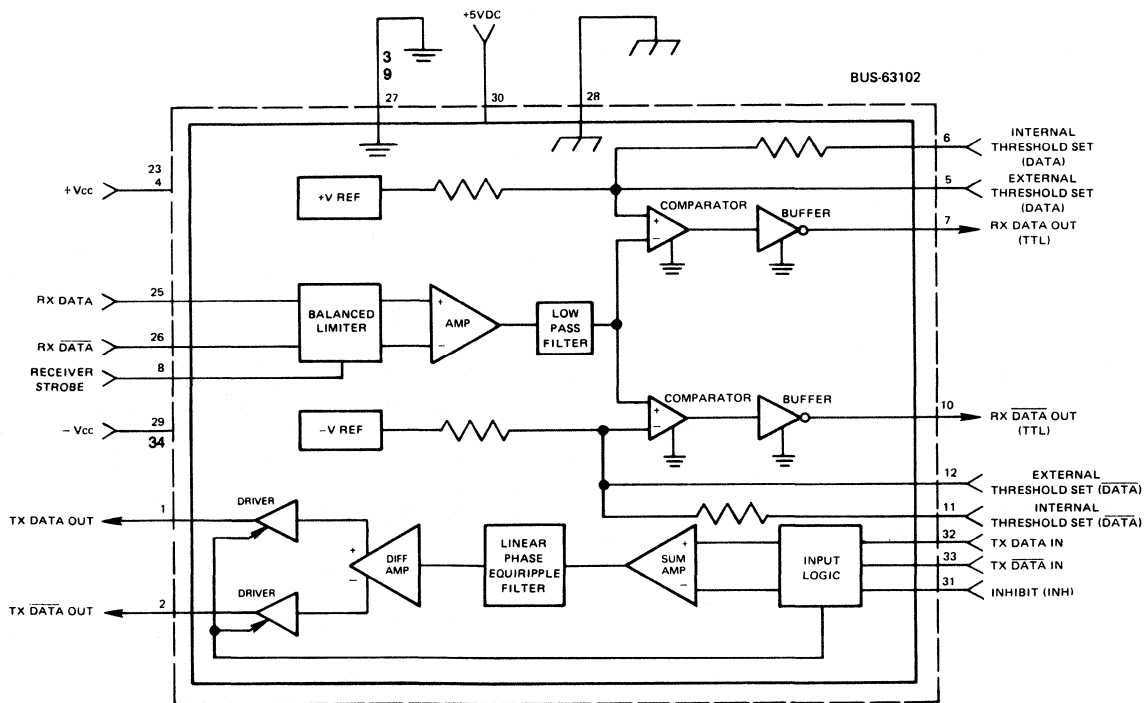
+5VDC

3
9
27

30

28

BUS-63102

23
4
+Vcc

+V REF

6
INTERNAL THRESHOLD SET (DATA)

5
EXTERNAL THRESHOLD SET (DATA)

COMPARATOR
+
−

BUFFER

7
RX DATA OUT (TTL)

RX DATA
25

RX $\overline{DATA}$
26

RECEIVER STROBE
8

BALANCED LIMITER

+
AMP
−

LOW PASS FILTER

COMPARATOR
+
−

BUFFER

10
RX $\overline{DATA}$ OUT (TTL)

− Vcc
29
34

−V REF

12
EXTERNAL THRESHOLD SET ($\overline{DATA}$)

11
INTERNAL THRESHOLD SET ($\overline{DATA}$)

DRIVER

TX DATA OUT
1

+
DIFF AMP
−

LINEAR PHASE EQUIRIPPLE FILTER

+
SUM AMP
−

INPUT LOGIC

32
TX DATA IN

33
TX $\overline{DATA}$ IN

31
INHIBIT (INH)

DRIVER

TX $\overline{DATA}$ OUT
2